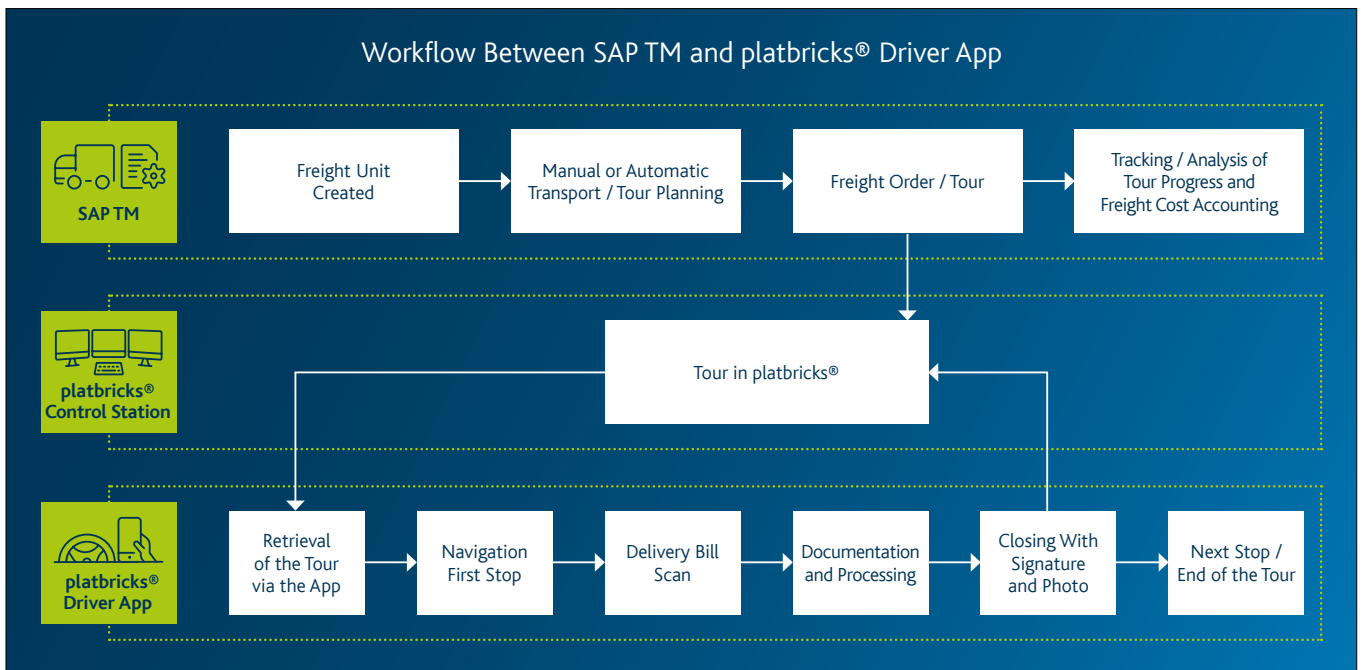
Workflow Between SAP TM and platbricks® Driver App

SAP TM

Freight Unit Created

Manual or Automatic Transport / Tour Planning

Freight Order / Tour

Tracking / Analysis of Tour Progress and Freight Cost Accounting

platbricks® Control Station

Tour in platbricks®

platbricks® Driver App

Retrieval of the Tour via the App

Navigation First Stop

Delivery Bill Scan

Documentation and Processing

Closing With Signature and Photo

Next Stop / End of the Tour